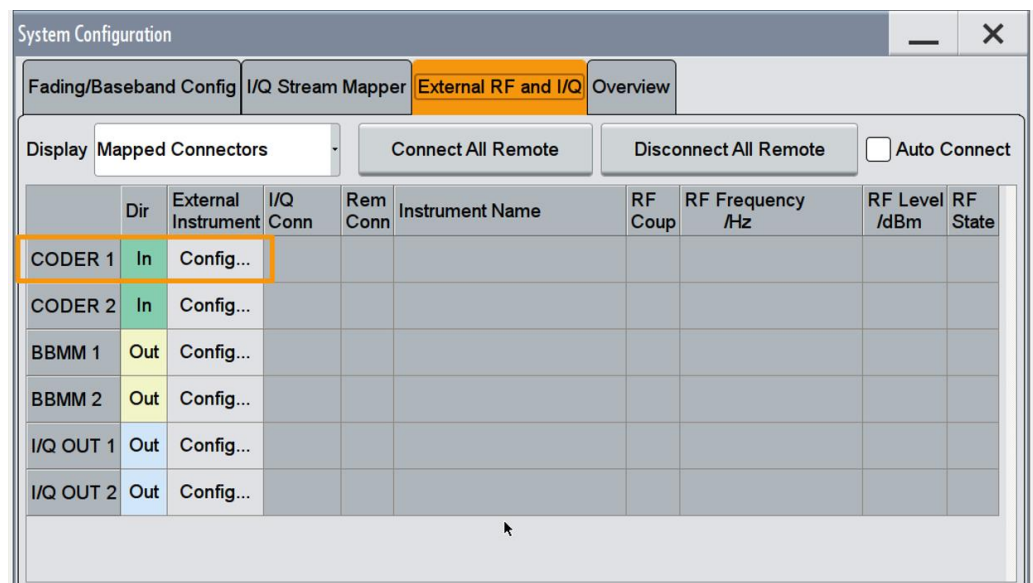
System Configuration

Fading/Baseband Config | I/Q Stream Mapper | External RF and I/Q | Overview

Display Mapped Connectors

Connect All Remote

Disconnect All Remote

Auto Connect

| | Dir | External Instrument | I/Q Conn | Rem Conn | Instrument Name | RF Coup | RF Frequency /Hz | RF Level /dBm | RF State |
|---|---|---|---|---|---|---|---|---|---|
| CODER 1 | In | Config... | | | | | | | |
| CODER 2 | In | Config... | | | | | | | |
| BBMM 1 | Out | Config... | | | | | | | |
| BBMM 2 | Out | Config... | | | | | | | |
| I/Q OUT 1 | Out | Config... | | | | | | | |
| I/Q OUT 2 | Out | Config... | | | | | | | |